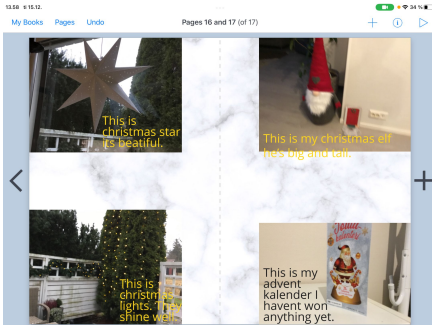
13.58 ti 15.12.

34 %

My Books Pages Undo

Pages 16 and 17 (of 17)

This is christmas star its beatiful.

This is my christmas elf he's big and tall.

This is christmas lights. They shine well.

This is my advent kalender I havent won anything yet.